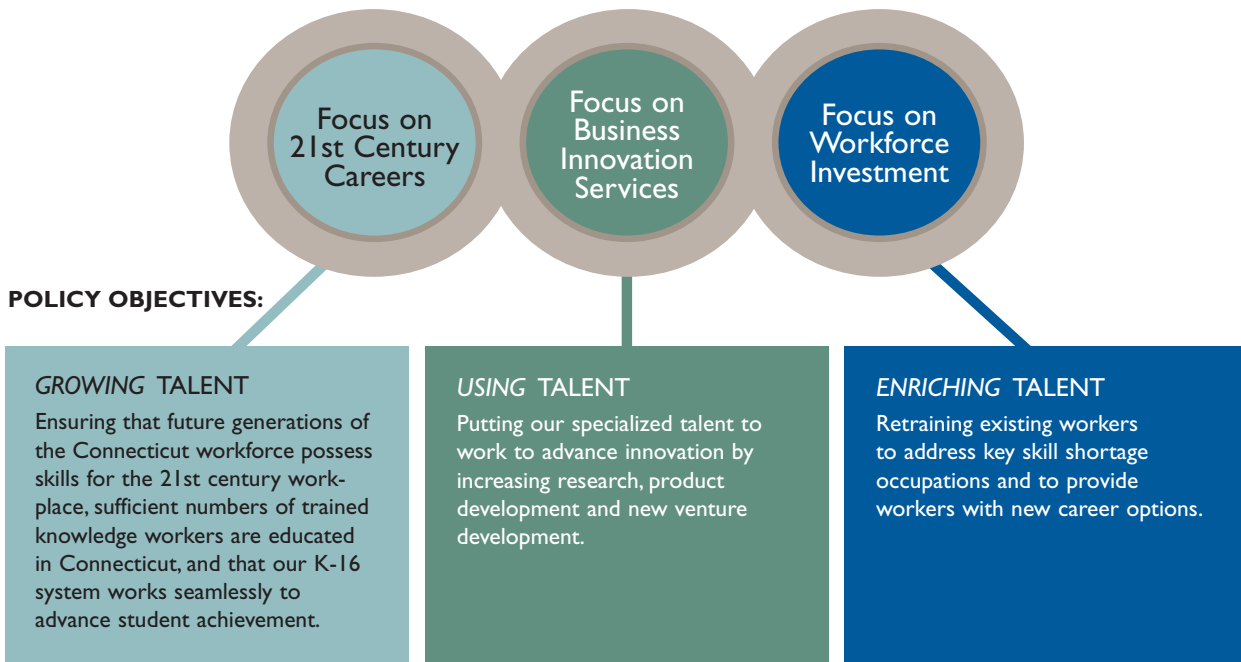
Focus on 21st Century Careers

Focus on Business Innovation Services

Focus on Workforce Investment

POLICY OBJECTIVES:

*GROWING* TALENT
Ensuring that future generations of the Connecticut workforce possess skills for the 21st century workplace, sufficient numbers of trained knowledge workers are educated in Connecticut, and that our K-16 system works seamlessly to advance student achievement.

*USING* TALENT
Putting our specialized talent to work to advance innovation by increasing research, product development and new venture development.

*ENRICHING* TALENT
Retraining existing workers to address key skill shortage occupations and to provide workers with new career options.